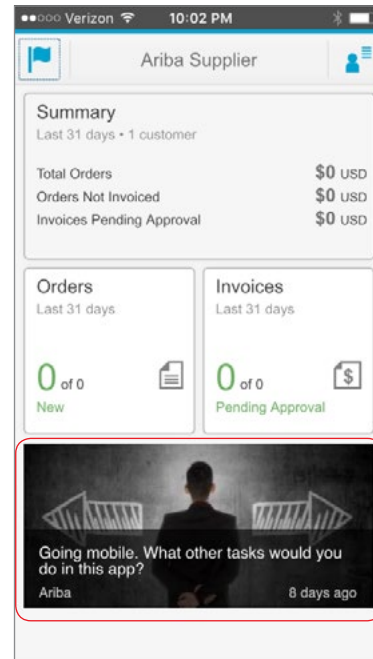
••ooo Verizon 10:02 PM

Ariba Supplier

Summary
Last 31 days • 1 customer

Total Orders $0 USD
Orders Not Invoiced $0 USD
Invoices Pending Approval $0 USD

Orders
Last 31 days
0 of 0
New

Invoices
Last 31 days
0 of 0
Pending Approval

Going mobile. What other tasks would you do in this app?
Ariba
8 days ago